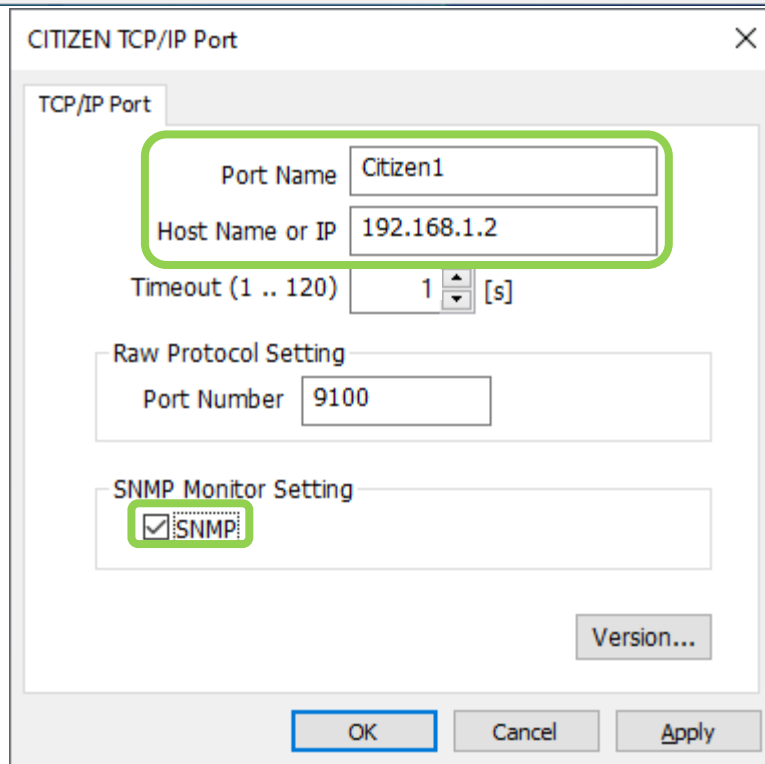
CITIZEN TCP/IP Port

TCP/IP Port

Port Name Citizen1

Host Name or IP 192.168.1.2

Timeout (1 .. 120) 1 [s]

Raw Protocol Setting

Port Number 9100

SNMP Monitor Setting

SNMP

Version...

OK Cancel Apply